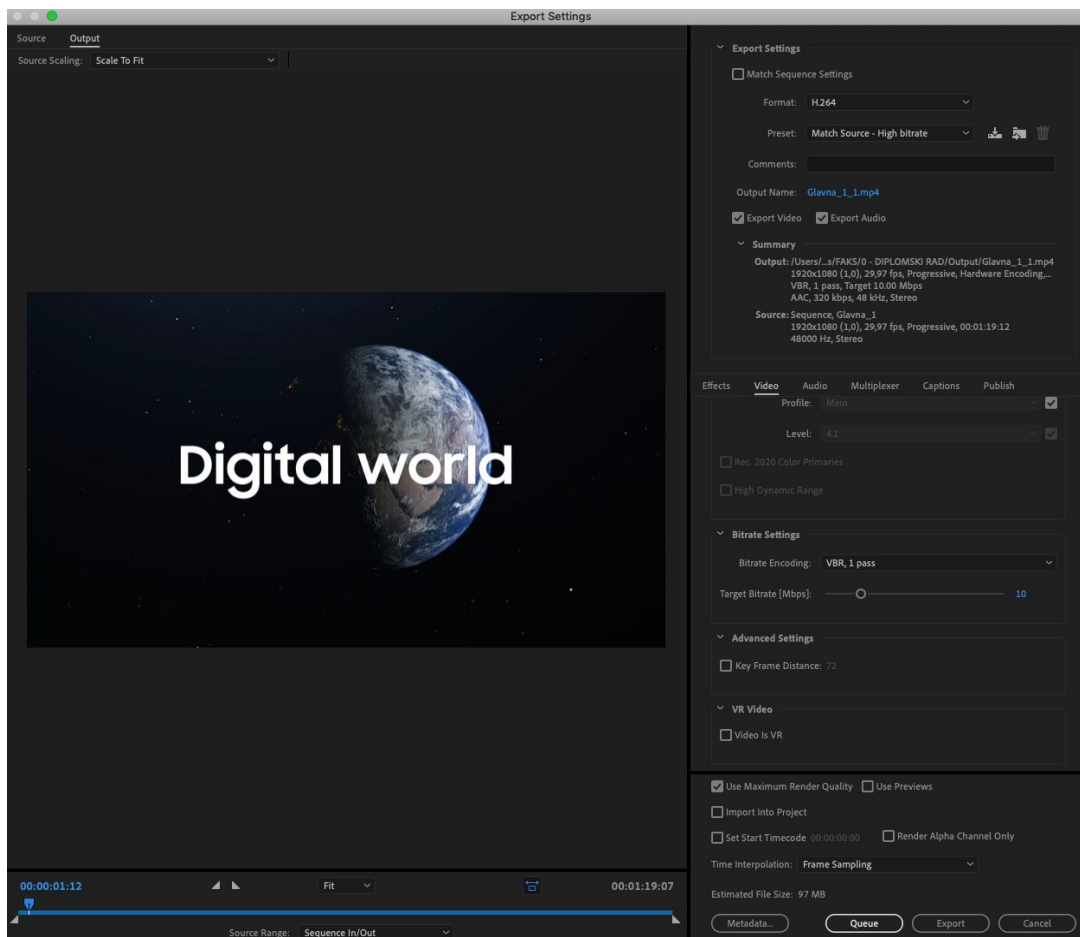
Export Settings

Source Output

Source Scaling: Scale To Fit

Digital world

00:00:01:12

Fit

00:01:19:07

Source Range: Sequence In/Out

Export Settings

Match Sequence Settings

Format: H.264

Preset: Match Source - High bitrate

Comments:

Output Name: Glavna_1_1.mp4

Export Video Export Audio

Summary

Output: /Users/...s/FAKS/0 - DIPLOMSKI RAD/Output/Glavna_1_1.mp4
1920x1080 (1,0), 29,97 fps, Progressive, Hardware Encoding,...
VBR, 1 pass, Target 10.00 Mbps
AAC, 320 kbps, 48 kHz, Stereo

Source: Sequence, Glavna_1
1920x1080 (1,0), 29,97 fps, Progressive, 00:01:19:12
48000 Hz, Stereo

Effects Video Audio Multiplexer Captions Publish

Profile: Main

Level: 4.1

Rec. 2020 Color Primaries

High Dynamic Range

Bitrate Settings

Bitrate Encoding: VBR, 1 pass

Target Bitrate [Mbps]: 10

Advanced Settings

Key Frame Distance: 72

VR Video

Video Is VR

Use Maximum Render Quality Use Previews

Import Into Project

Set Start Timecode 00:00:00:00 Render Alpha Channel Only

Time Interpolation: Frame Sampling

Estimated File Size: 97 MB

Metadata... Queue Export Cancel